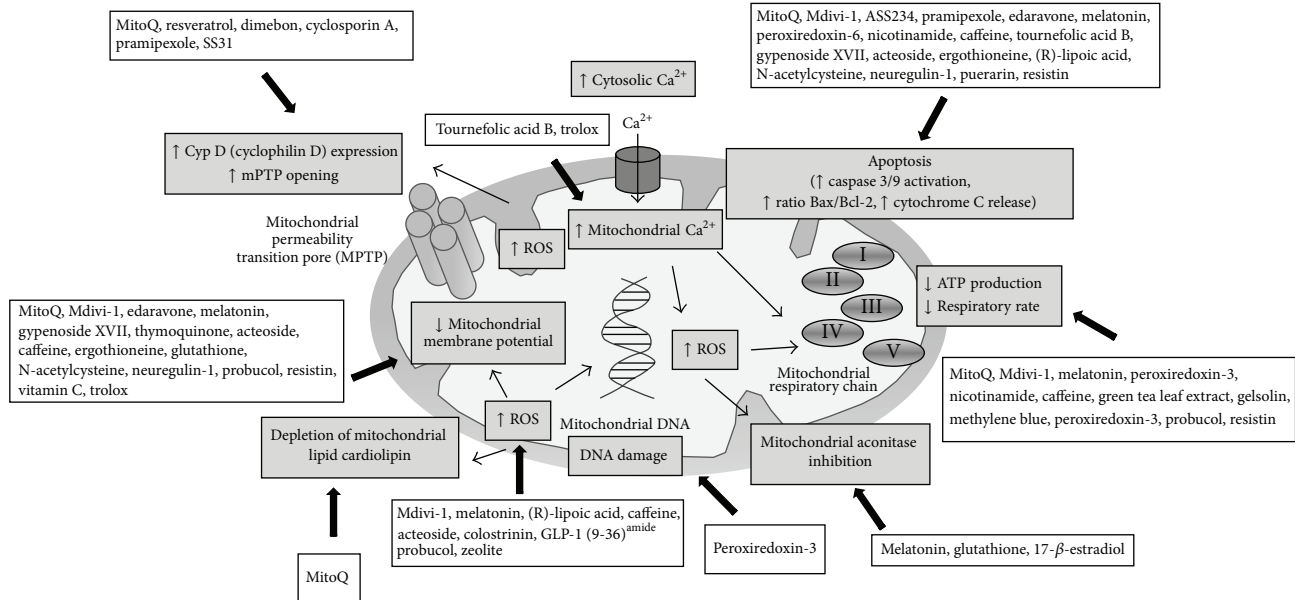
MitoQ, resveratrol, dimebon, cyclosporin A, pramipexole, SS31

↑ Cytosolic $Ca^{2+}$

MitoQ, Mdivi-1, ASS234, pramipexole, edaravone, melatonin, peroxiredoxin-6, nicotinamide, caffeine, tournefolic acid B, gypenoside XVII, acteoside, ergothioneine, (R)-lipoic acid, N-acetylcysteine, neuregulin-1, puerarin, resistin

Tournefolic acid B, trolox

$Ca^{2+}$

↑ Cyp D (cyclophilin D) expression
↑ mPTP opening

Apoptosis
(↑ caspase 3/9 activation,
↑ ratio Bax/Bcl-2, ↑ cytochrome C release)

Mitochondrial permeability transition pore (MPTP)

↑ ROS

↑ Mitochondrial $Ca^{2+}$

I

II

III

IV

V

↓ ATP production
↓ Respiratory rate

MitoQ, Mdivi-1, edaravone, melatonin, gypenoside XVII, thymoquinone, acteoside, caffeine, ergothioneine, glutathione, N-acetylcysteine, neuregulin-1, probucol, resistin, vitamin C, trolox

↓ Mitochondrial membrane potential

↑ ROS

Mitochondrial respiratory chain

MitoQ, Mdivi-1, melatonin, peroxiredoxin-3, nicotinamide, caffeine, green tea leaf extract, gelsolin, methylene blue, peroxiredoxin-3, probucol, resistin

↑ ROS

Mitochondrial DNA

Depletion of mitochondrial lipid cardiolipin

DNA damage

Mitochondrial aconitase inhibition

Mdivi-1, melatonin, (R)-lipoic acid, caffeine, acteoside, colostrinin, GLP-1 (9-36)$^{amide}$ probucol, zeolite

Peroxiredoxin-3

Melatonin, glutathione, 17-$\beta$-estradiol

MitoQ